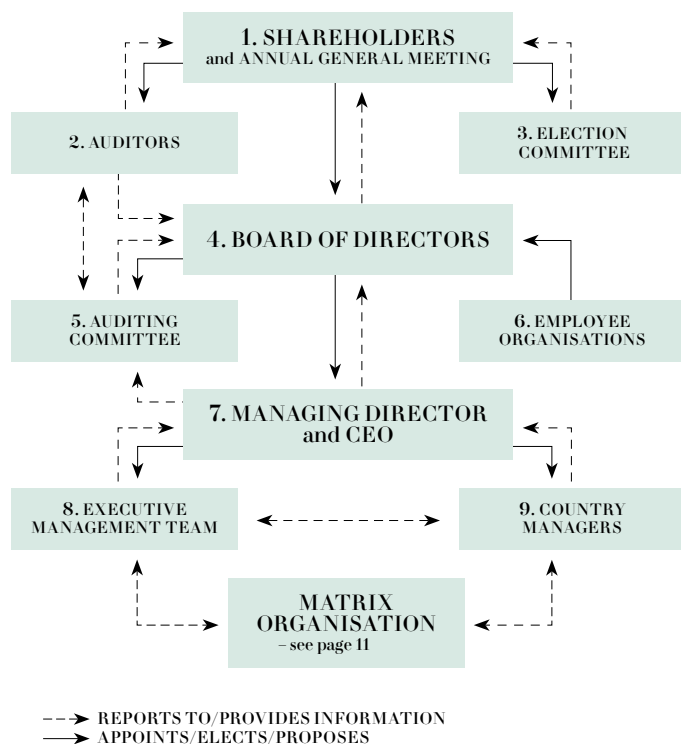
1. SHAREHOLDERS and ANNUAL GENERAL MEETING

2. AUDITORS

3. ELECTION COMMITTEE

4. BOARD OF DIRECTORS

5. AUDITING COMMITTEE

6. EMPLOYEE ORGANISATIONS

7. MANAGING DIRECTOR and CEO

8. EXECUTIVE MANAGEMENT TEAM

9. COUNTRY MANAGERS

MATRIX ORGANISATION – see page 11

REPORTS TO/PROVIDES INFORMATION
APPOINTS/ELECTS/PROPOSES